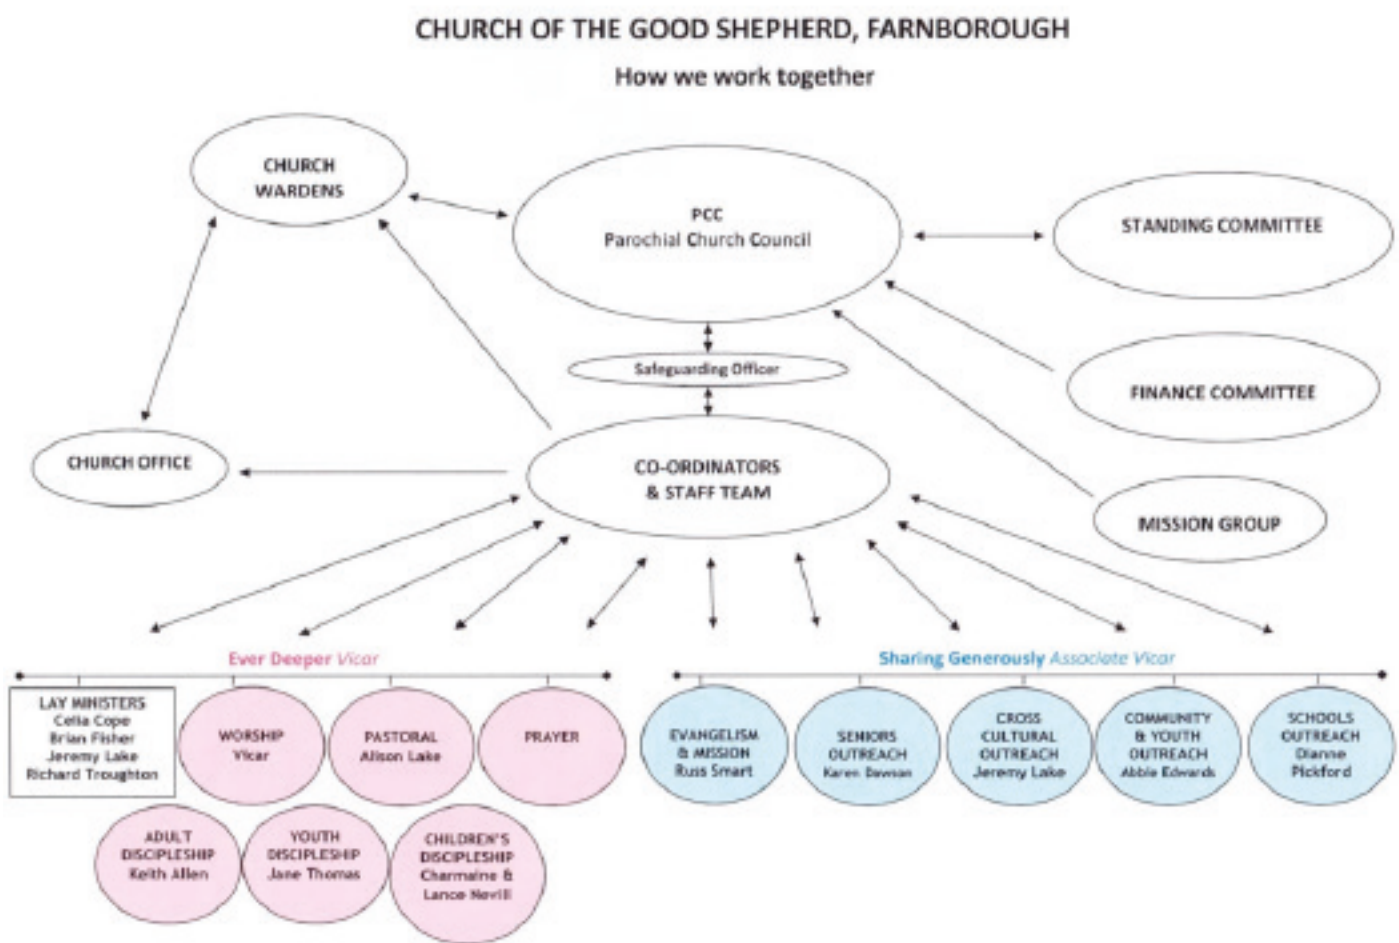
CHURCH OF THE GOOD SHEPHERD, FARNBOROUGH

How we work together

CHURCH WARDENS

PCC
Parochial Church Council

STANDING COMMITTEE

Safeguarding Officer

FINANCE COMMITTEE

CHURCH OFFICE

CO-ORDINATORS & STAFF TEAM

MISSION GROUP

Ever Deeper Vicar

Sharing Generously Associate Vicar

LAY MINISTERS
Celia Cope
Brian Fisher
Jeremy Lake
Richard Troughton

WORSHIP
Vicar

PASTORAL
Alison Lake

PRAYER

EVANGELISM & MISSION
Russ Smart

SENIORS OUTREACH
Karen Dawson

CROSS CULTURAL OUTREACH
Jeremy Lake

COMMUNITY & YOUTH OUTREACH
Abbie Edwards

SCHOOLS OUTREACH
Dianne Pickford

ADULT DISCIPLESHIP
Keith Allen

YOUTH DISCIPLESHIP
Jane Thomas

CHILDREN'S DISCIPLESHIP
Charmaine & Lance Nevill